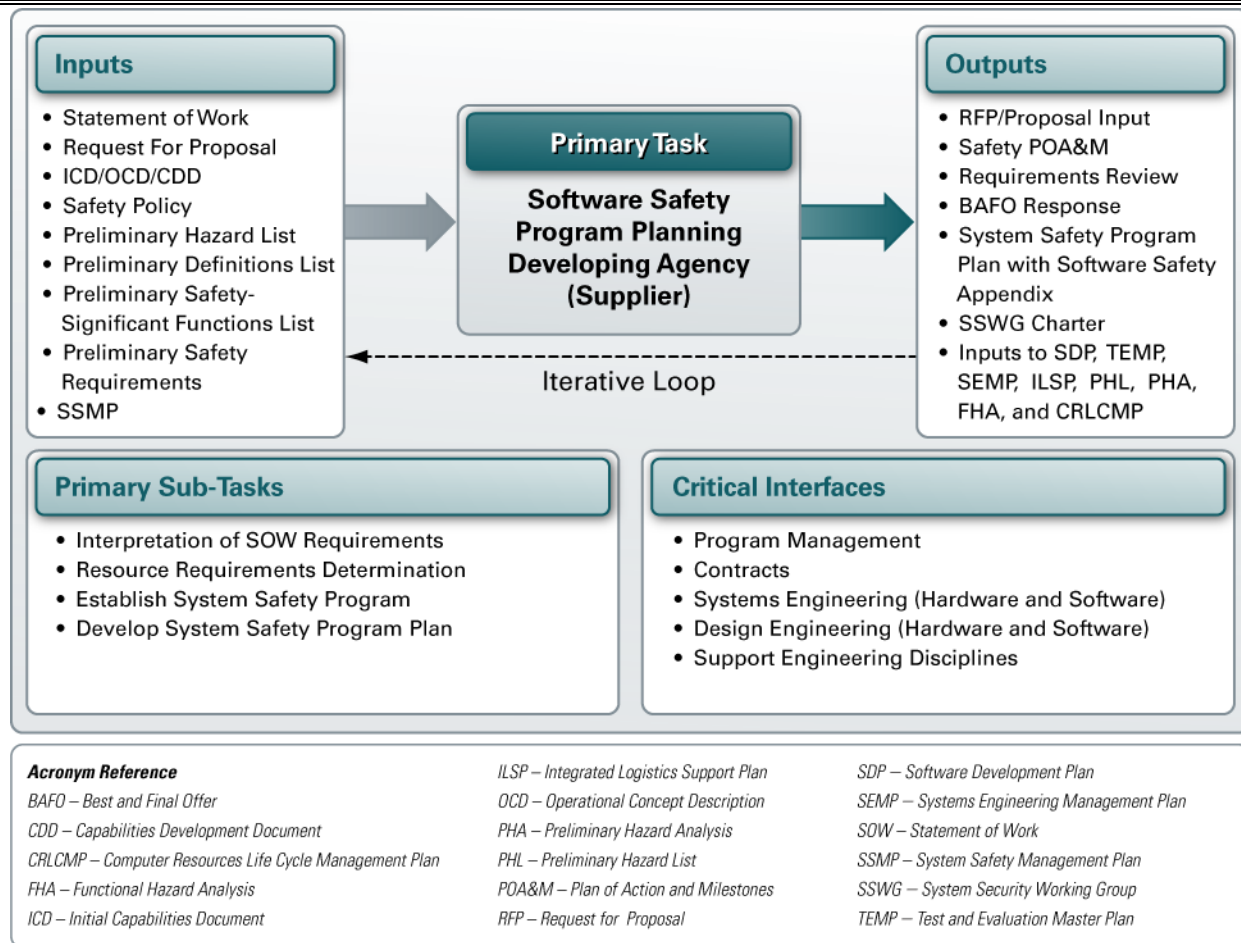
Inputs

- Statement of Work
- Request For Proposal
- ICD/OCD/CDD
- Safety Policy
- Preliminary Hazard List
- Preliminary Definitions List
- Preliminary Safety-Significant Functions List
- Preliminary Safety Requirements
- SSMP

Primary Task

Software Safety Program Planning Developing Agency (Supplier)

Outputs

- RFP/Proposal Input
- Safety POA&M
- Requirements Review
- BAFO Response
- System Safety Program Plan with Software Safety Appendix
- SSWG Charter
- Inputs to SDP, TEMP, SEMP, ILSP, PHL, PHA, FHA, and CRLCMP

Iterative Loop

Primary Sub-Tasks

- Interpretation of SOW Requirements
- Resource Requirements Determination
- Establish System Safety Program
- Develop System Safety Program Plan

Critical Interfaces

- Program Management
- Contracts
- Systems Engineering (Hardware and Software)
- Design Engineering (Hardware and Software)
- Support Engineering Disciplines

Acronym Reference
BAFO – Best and Final Offer
CDD – Capabilities Development Document
CRLCMP – Computer Resources Life Cycle Management Plan
FHA – Functional Hazard Analysis
ICD – Initial Capabilities Document
ILSP – Integrated Logistics Support Plan
OCD – Operational Concept Description
PHA – Preliminary Hazard Analysis
PHL – Preliminary Hazard List
POA&M – Plan of Action and Milestones
RFP – Request for Proposal
SDP – Software Development Plan
SEMP – Systems Engineering Management Plan
SOW – Statement of Work
SSMP – System Safety Management Plan
SSWG – System Security Working Group
TEMP – Test and Evaluation Master Plan